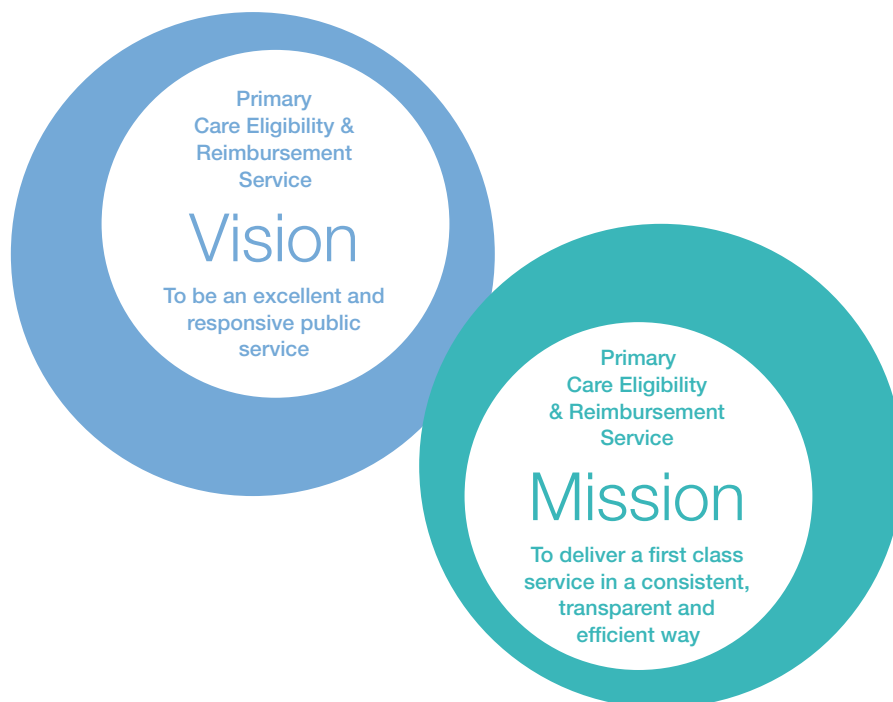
Primary Care Eligibility & Reimbursement Service

Vision

To be an excellent and responsive public service

Primary Care Eligibility & Reimbursement Service

Mission

To deliver a first class service in a consistent, transparent and efficient way